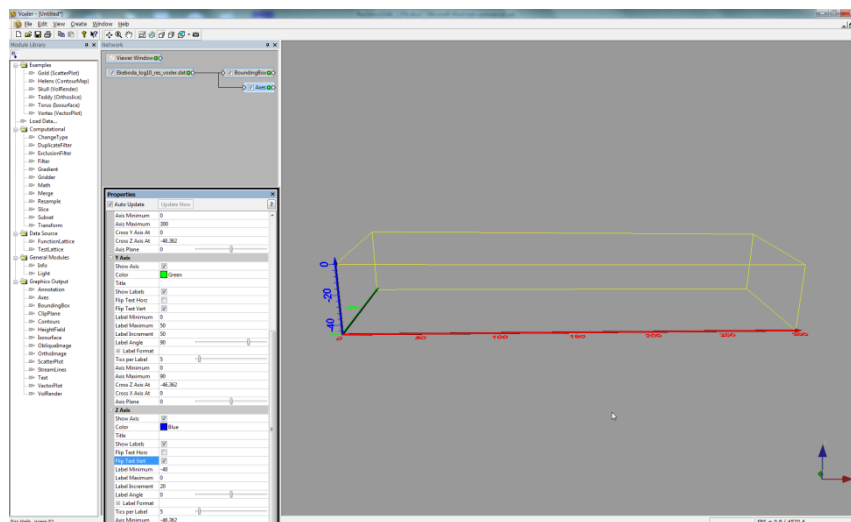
Voxler - [Untitled*]

File Edit View Create Window Help

Module Library

Examples
Gold (ScatterPlot)
Helens (ContourMap)
Skull (VolRender)
Teddy (Orthoslice)
Torus (Isosurface)
Vortex (VectorPlot)
Load Data...
Computational
ChangeType
DuplicateFilter
ExclusionFilter
Filter
Gradient
Gridder
Math
Merge
Resample
Slice
Subset
Transform
Data Source
FunctionLattice
TestLattice
General Modules
Info
Light
Graphics Output
Annotation
Axes
BoundingBox
ClipPlane
Contours
HeightField
Isosurface
ObliqueImage
OrthoImage
ScatterPlot
StreamLines
Text
VectorPlot
VolRender

Network

Viewer Window
Bkebeda_log10_res_voxler.dat
BoundingBox
Axes

Properties

Auto Update
Update Now

| | |
|---|---|
| Axis Minimum | 0 |
| Axis Maximum | 300 |
| Cross Y Axis At | 0 |
| Cross Z Axis At | -46.362 |
| Axis Plane | 0 |
| Y Axis | |
| Show Axis | |
| Color | Green |
| Title | |
| Show Labels | |
| Flip Text Horz | |
| Flip Text Vert | |
| Label Minimum | 0 |
| Label Maximum | 50 |
| Label Increment | 50 |
| Label Angle | 90 |
| Label Format | |
| Tics per Label | 5 |
| Axis Minimum | 0 |
| Axis Maximum | 90 |
| Cross Z Axis At | -46.362 |
| Cross X Axis At | 0 |
| Axis Plane | 0 |
| Z Axis | |
| Show Axis | |
| Color | Blue |
| Title | |
| Show Labels | |
| Flip Text Horz | |
| Flip Text Vert | |
| Label Minimum | -40 |
| Label Maximum | 0 |
| Label Increment | 20 |
| Label Angle | 0 |
| Label Format | |
| Tics per Label | 5 |
| Axis Minimum | -46.362 |

0
-20
-40
0
50
100
150
200
250
300